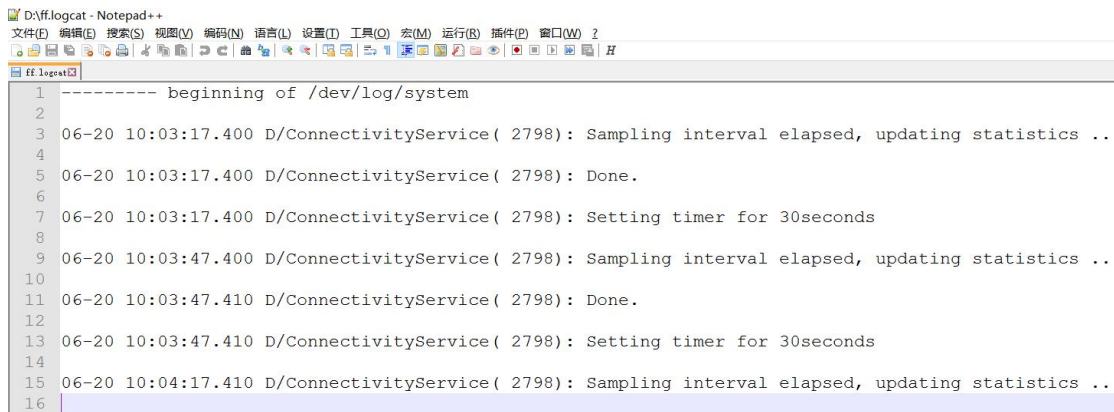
D:\ff.logcat - Notepad++
文件(F) 编辑(E) 搜索(S) 视图(V) 编码(N) 语言(L) 设置(T) 工具(O) 宏(M) 运行(R) 插件(P) 窗口(W) ?
ff.logcat

1 --------- beginning of /dev/log/system
2
3 06-20 10:03:17.400 D/ConnectivityService( 2798): Sampling interval elapsed, updating statistics ..
4
5 06-20 10:03:17.400 D/ConnectivityService( 2798): Done.
6
7 06-20 10:03:17.400 D/ConnectivityService( 2798): Setting timer for 30seconds
8
9 06-20 10:03:47.400 D/ConnectivityService( 2798): Sampling interval elapsed, updating statistics ..
10
11 06-20 10:03:47.410 D/ConnectivityService( 2798): Done.
12
13 06-20 10:03:47.410 D/ConnectivityService( 2798): Setting timer for 30seconds
14
15 06-20 10:04:17.410 D/ConnectivityService( 2798): Sampling interval elapsed, updating statistics ..
16